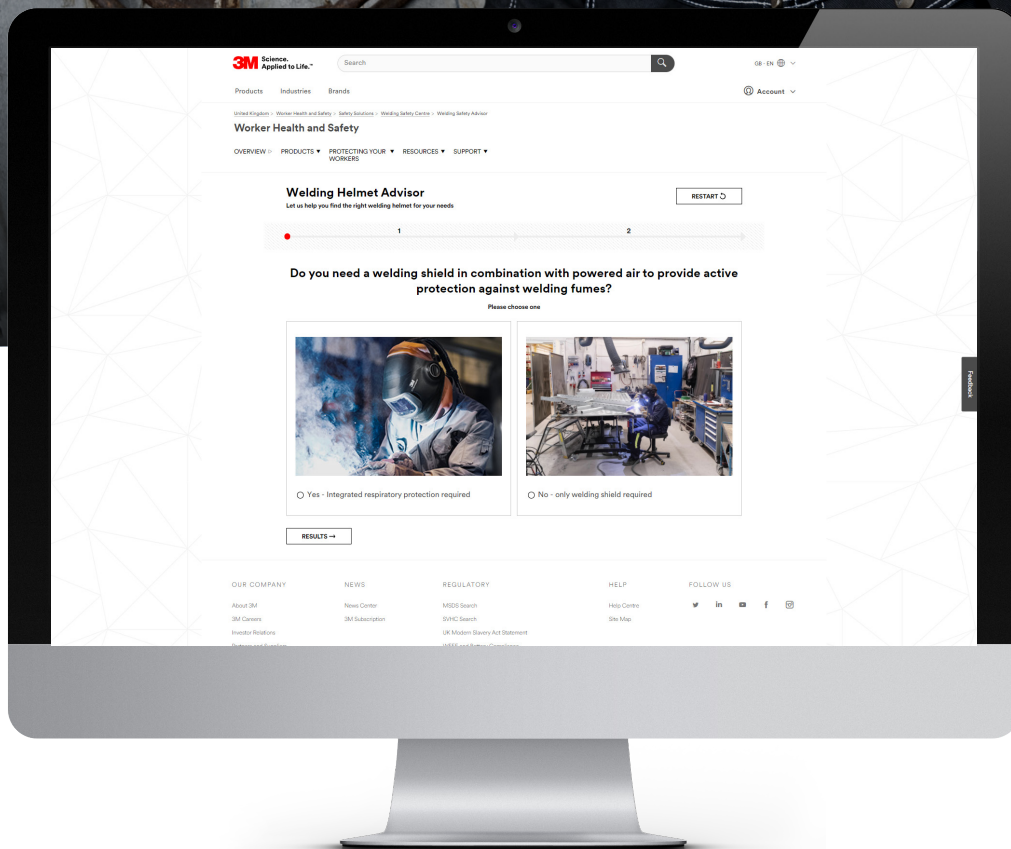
3M Science. Applied to Life.™

Search

GB - EN

Products Industries Brands

Account

United Kingdom > Worker Health and Safety > Safety Solutions > Welding Safety Center > Welding Safety Advisor

Worker Health and Safety

OVERVIEW PRODUCTS ▼ PROTECTING YOUR WORKERS ▼ RESOURCES ▼ SUPPORT ▼

Welding Helmet Advisor

Let us help you find the right welding helmet for your needs

RESTART

1

2

Do you need a welding shield in combination with powered air to provide active protection against welding fumes?

Please choose one

Yes - Integrated respiratory protection required

No - only welding shield required

RESULTS →

Feedback

OUR COMPANY

About 3M

3M Careers

Investor Relations

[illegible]

NEWS

News Center

3M Subscription

REGULATORY

MSDS Search

SVHC Search

UK Modern Slavery Act Statement

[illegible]

HELP

Help Centre

Site Map

FOLLOW US